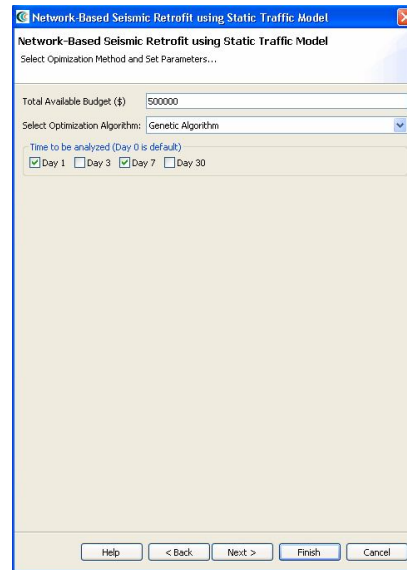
Network-Based Seismic Retrofit using Static Traffic Model

Network-Based Seismic Retrofit using Static Traffic Model

Select Opimization Method and Set Parameters...

Total Available Budget ($) 500000

Select Optimization Algorithm: Genetic Algorithm

Time to be analyzed (Day 0 is default)

Day 1 Day 3 Day 7 Day 30

Help < Back Next > Finish Cancel